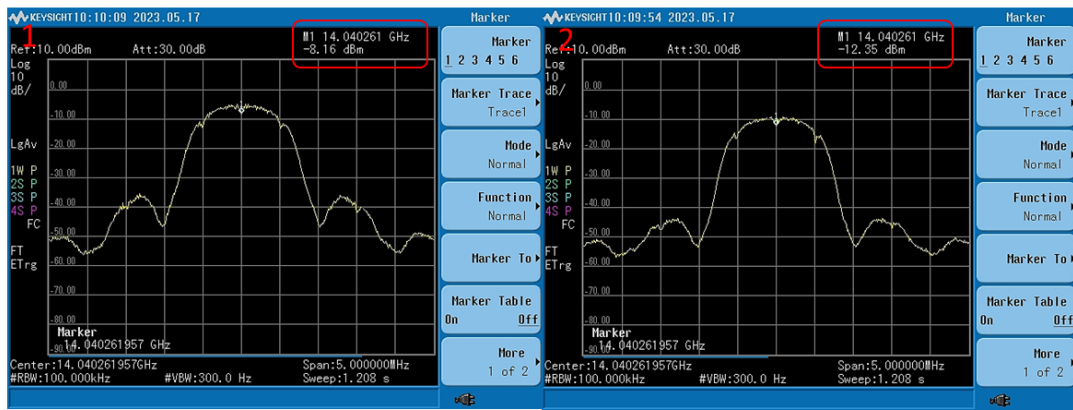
1

KEYSIGHT 10:10:09 2023.05.17

Ref:10.00dBm Att:30.00dB

M1 14.040261 GHz
-8.16 dBm

Log
10
dB/

0.00
-10.00
-20.00
-30.00
-40.00
-50.00
-60.00
-70.00
-80.00
-90.00

LgAv

1W P
2S P
3S P
4S P
FC

FT
ETrg

Marker
14.040261957 GHz

Center:14.040261957GHz Span:5.000000MHz
#RBW:100.000kHz #VBW:300.0 Hz Sweep:1.208 s

Marker

Marker
1 2 3 4 5 6

Marker Trace
Trace1

Mode
Normal

Function
Normal

Marker To

Marker Table
On Off

More
1 of 2

2

KEYSIGHT 10:09:54 2023.05.17

Ref:10.00dBm Att:30.00dB

M1 14.040261 GHz
-12.35 dBm

Log
10
dB/

0.00
-10.00
-20.00
-30.00
-40.00
-50.00
-60.00
-70.00
-80.00
-90.00

LgAv

1W P
2S P
3S P
4S P
FC

FT
ETrg

Marker
14.040261957 GHz

Center:14.040261957GHz Span:5.000000MHz
#RBW:100.000kHz #VBW:300.0 Hz Sweep:1.208 s

Marker

Marker
1 2 3 4 5 6

Marker Trace
Trace1

Mode
Normal

Function
Normal

Marker To

Marker Table
On Off

More
1 of 2